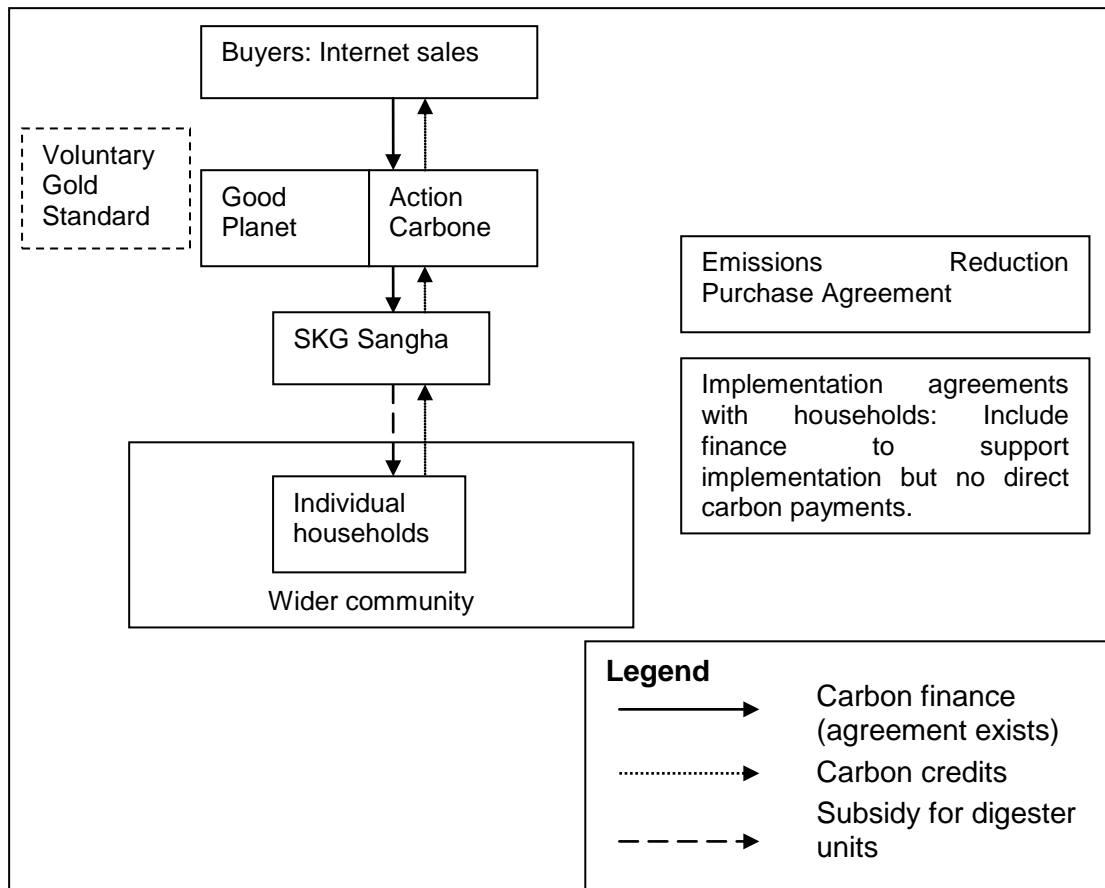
Buyers: Internet sales

Voluntary Gold Standard

Good Planet

Action Carbone

Emissions Reduction Purchase Agreement

SKG Sangha

Implementation agreements with households: Include finance to support implementation but no direct carbon payments.

Individual households

Wider community

Legend

Carbon finance (agreement exists)

Carbon credits

Subsidy for digester units